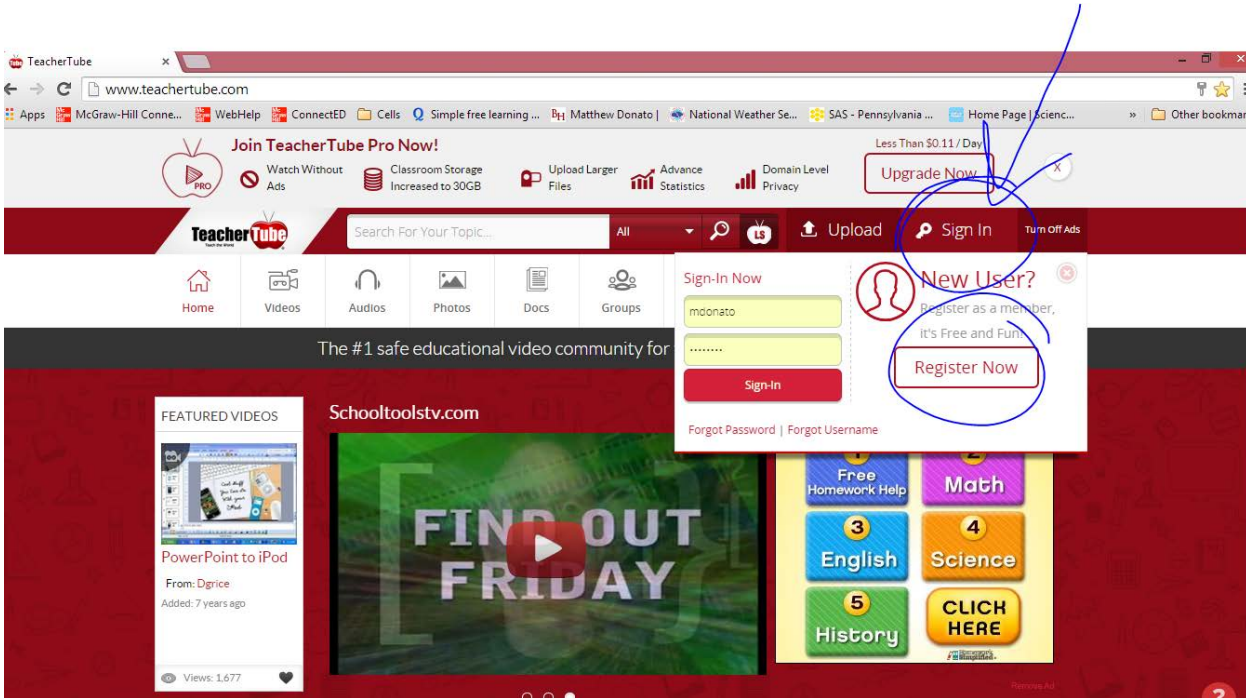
TeacherTube ×

www.teachertube.com

Apps McGraw-Hill Conne... WebHelp ConnectED Cells Simple free learning ... Matthew Donato | National Weather Se... SAS - Pennsylvania ... Home Page | Scienc... » Other bookmar

Join TeacherTube Pro Now!

PRO

Watch Without Ads

Classroom Storage Increased to 30GB

Upload Larger Files

Advance Statistics

Domain Level Privacy

Less Than $0.11 / Day

Upgrade Now

TeacherTube

Search For Your Topic...

All

LS

Upload

Sign In

Turn Off Ads

Home

Videos

Audios

Photos

Docs

Groups

Sign-In Now

mdonato

........

Sign-In

Forgot Password | Forgot Username

New User?

Register as a member, It's Free and Fun!

Register Now

The #1 safe educational video community for

FEATURED VIDEOS

PowerPoint to iPod

From: Dgrice

Added: 7 years ago

Views: 1,677

Schooltoolstv.com

FIND OUT FRIDAY

1 Free Homework Help

2 Math

3 English

4 Science

5 History

CLICK HERE

Remove Ad